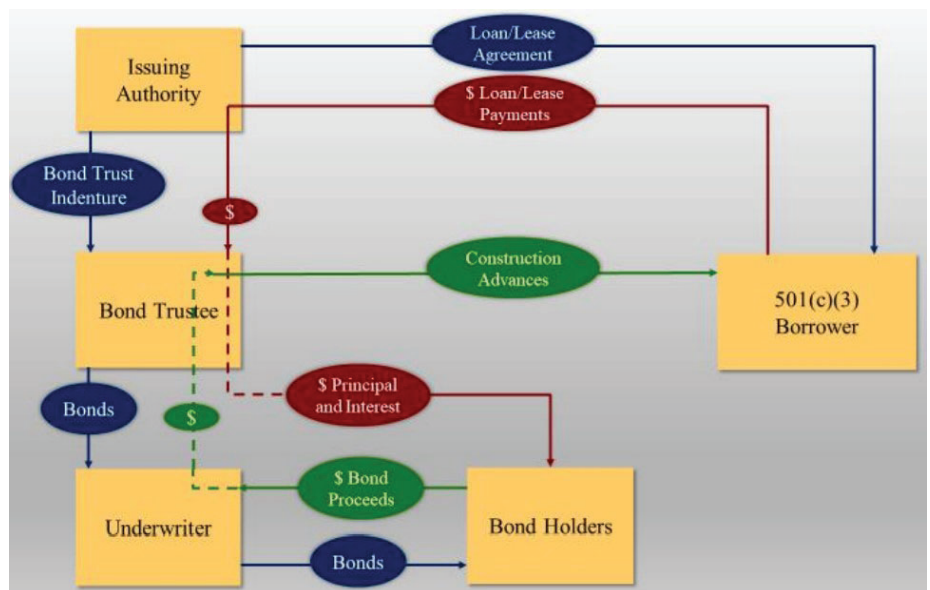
Issuing Authority

Loan/Lease Agreement

\$ Loan/Lease Payments

Bond Trust Indenture

\$

Construction Advances

Bond Trustee

501(c)(3) Borrower

Bonds

\$ Principal and Interest

\$

\$ Bond Proceeds

Underwriter

Bond Holders

Bonds